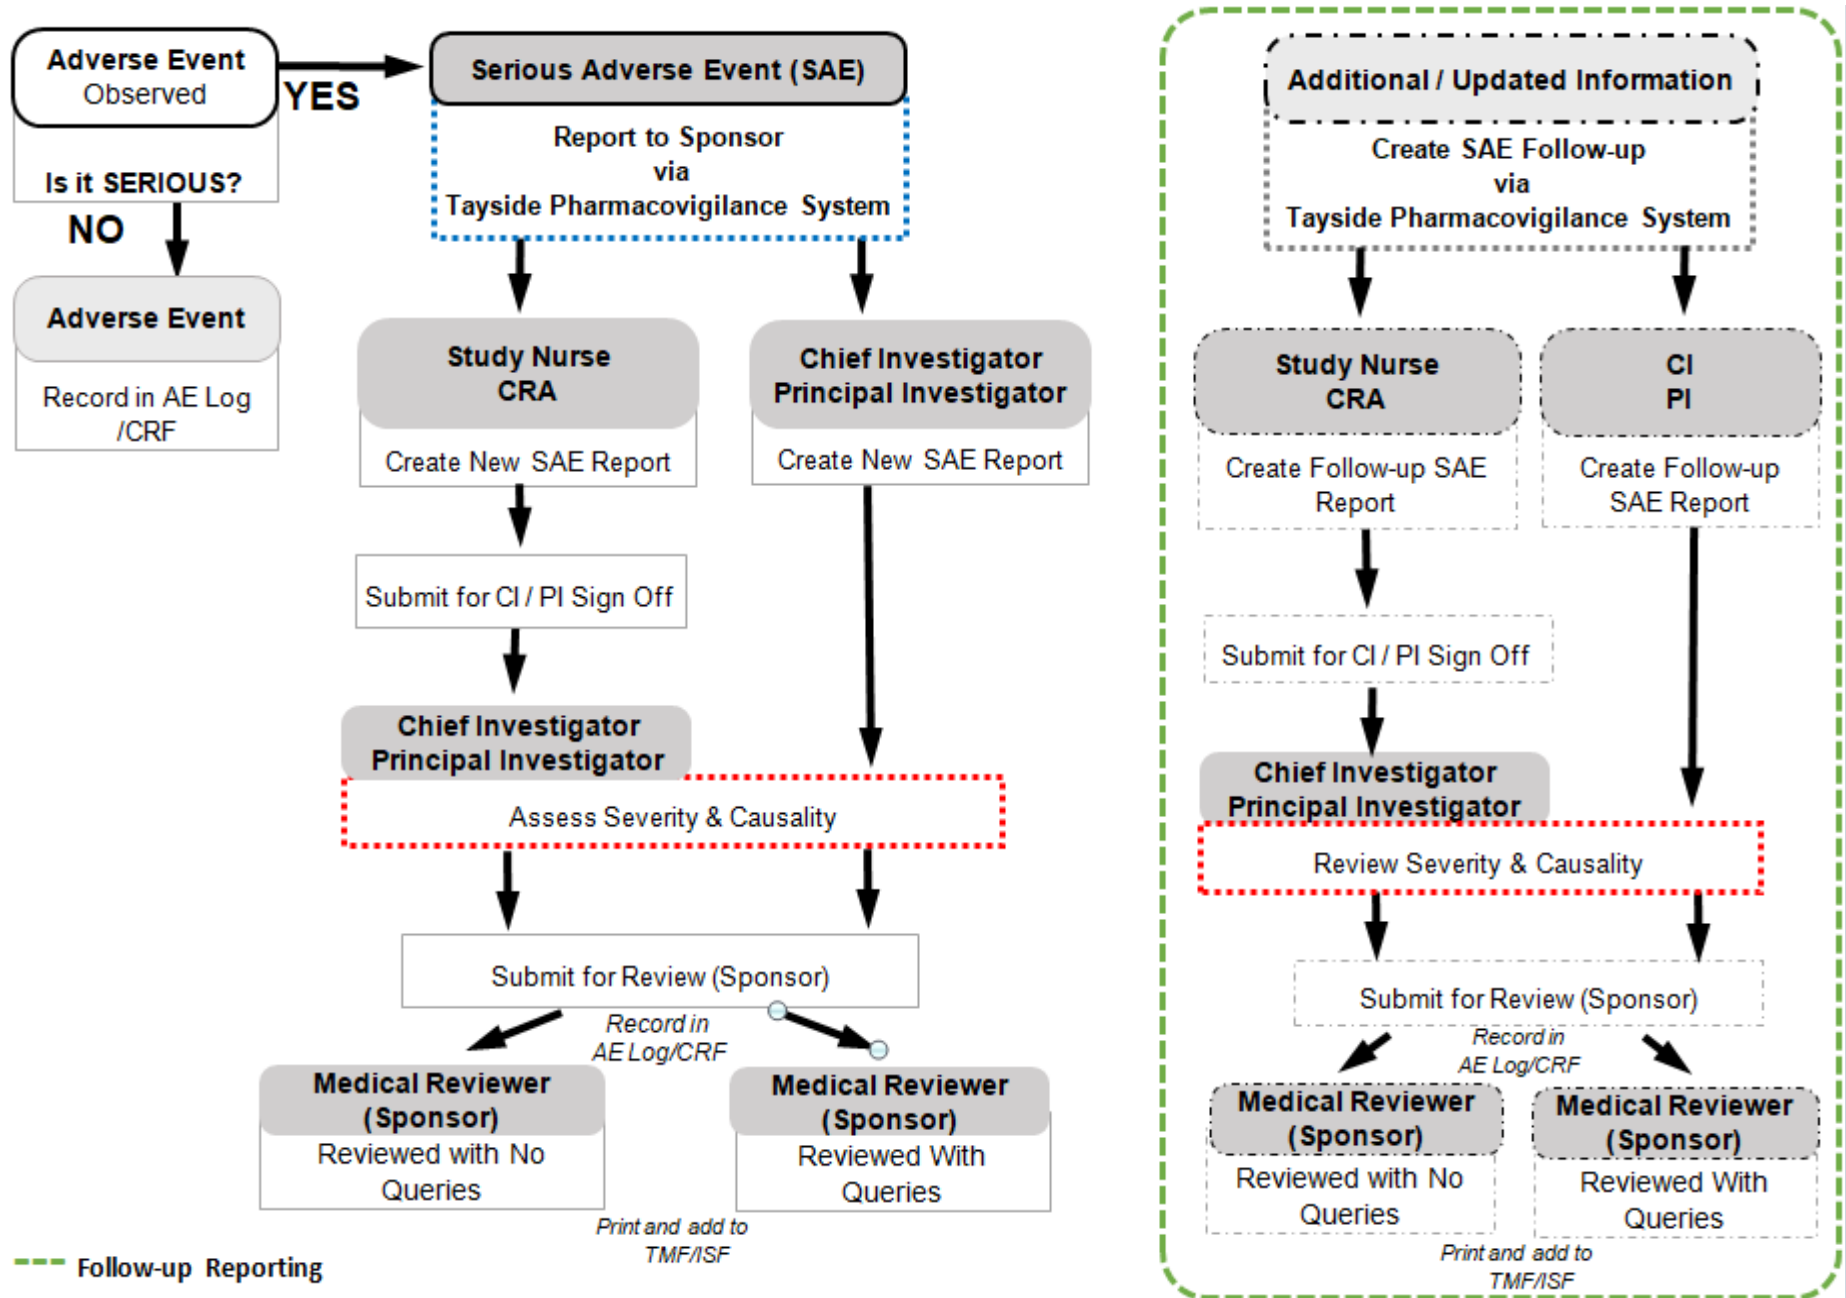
Adverse Event Observed

Is it SERIOUS?

YES

NO

Serious Adverse Event (SAE)

Report to Sponsor via Tayside Pharmacovigilance System

Adverse Event

Record in AE Log /CRF

Study Nurse CRA

Create New SAE Report

Chief Investigator Principal Investigator

Create New SAE Report

Submit for CI / PI Sign Off

Chief Investigator Principal Investigator

Assess Severity & Causality

Submit for Review (Sponsor)

Record in AE Log/CRF

Medical Reviewer (Sponsor)

Reviewed with No Queries

Medical Reviewer (Sponsor)

Reviewed With Queries

Print and add to TMF/ISF

Follow-up Reporting

Additional / Updated Information

Create SAE Follow-up via Tayside Pharmacovigilance System

Study Nurse CRA

Create Follow-up SAE Report

CI PI

Create Follow-up SAE Report

Submit for CI / PI Sign Off

Chief Investigator Principal Investigator

Review Severity & Causality

Submit for Review (Sponsor)

Record in AE Log/CRF

Medical Reviewer (Sponsor)

Reviewed with No Queries

Medical Reviewer (Sponsor)

Reviewed With Queries

Print and add to TMF/ISF